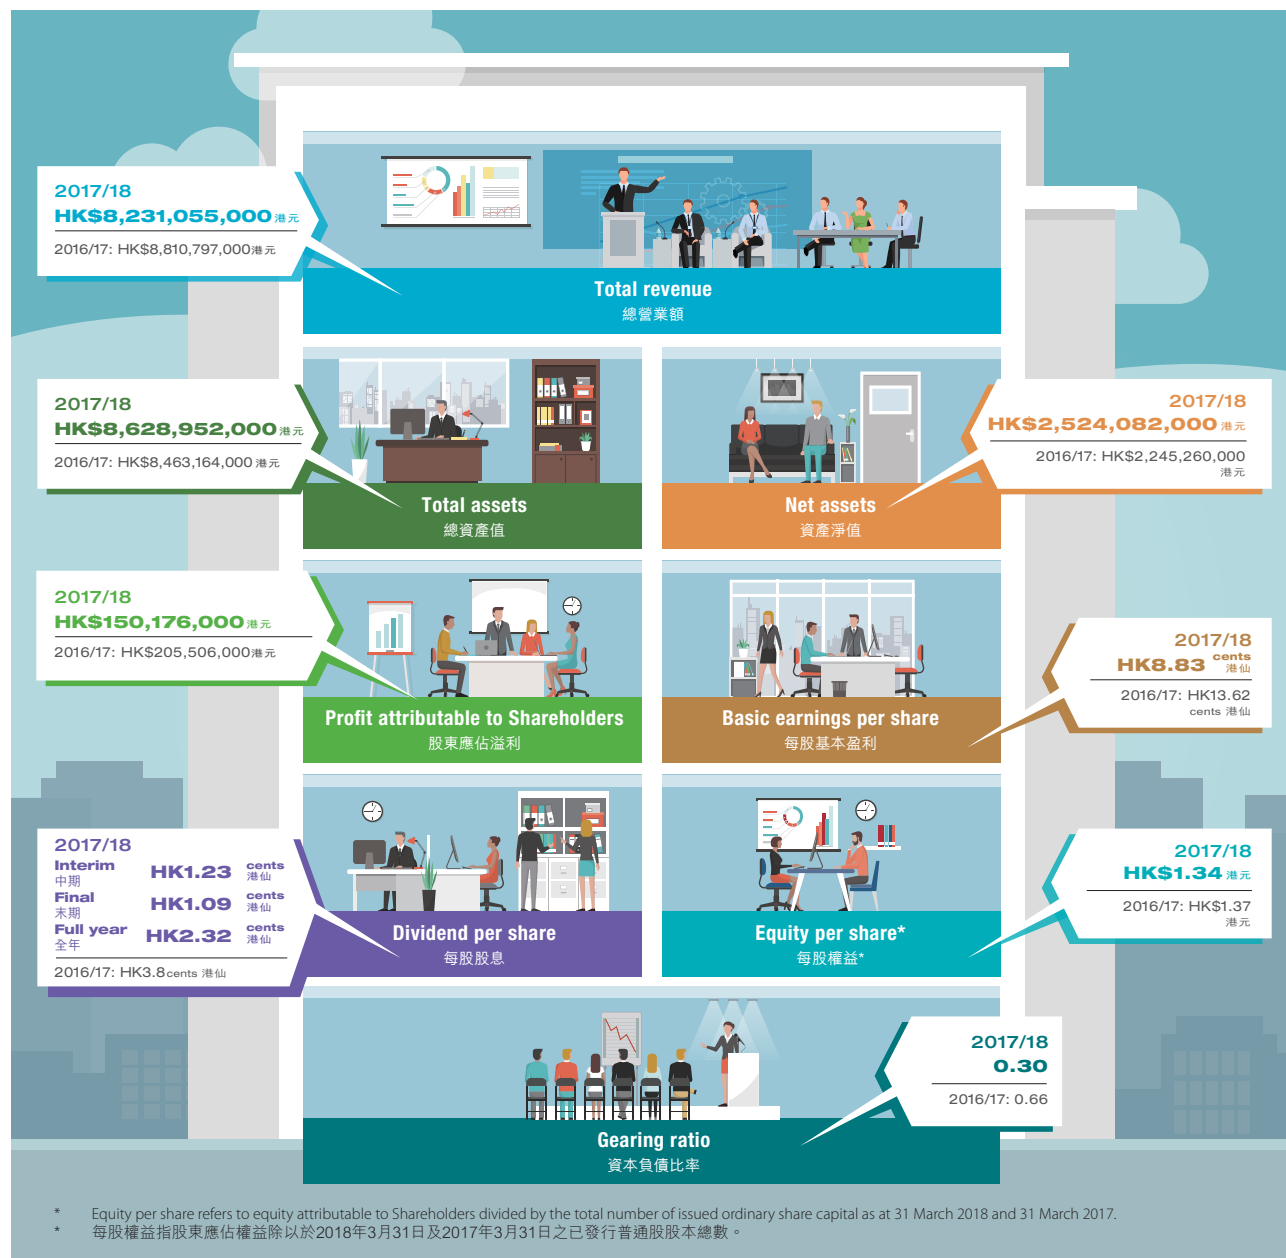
2017/18
HK\$8,231,055,000 港元
2016/17: HK\$8,810,797,000港元

Total revenue
總營業額

2017/18
HK\$8,628,952,000 港元
2016/17: HK\$8,463,164,000 港元

Total assets
總資產值

Net assets
資產淨值

2017/18
HK\$2,524,082,000 港元
2016/17: HK\$2,245,260,000 港元

2017/18
HK\$150,176,000 港元
2016/17: HK\$205,506,000港元

Profit attributable to Shareholders
股東應佔溢利

Basic earnings per share
每股基本盈利

2017/18
HK8.83 cents 港仙
2016/17: HK13.62 cents 港仙

2017/18
Interim 中期 HK1.23 cents 港仙
Final 末期 HK1.09 cents 港仙
Full year 全年 HK2.32 cents 港仙
2016/17: HK3.8cents 港仙

Dividend per share
每股股息

Equity per share*
每股權益*

2017/18
HK\$1.34 港元
2016/17: HK\$1.37 港元

Gearing ratio
資本負債比率

2017/18
0.30
2016/17: 0.66

* Equity per share refers to equity attributable to Shareholders divided by the total number of issued ordinary share capital as at 31 March 2018 and 31 March 2017.
* 每股權益指股東應佔權益除以於2018年3月31日及2017年3月31日之已發行普通股股本總數。